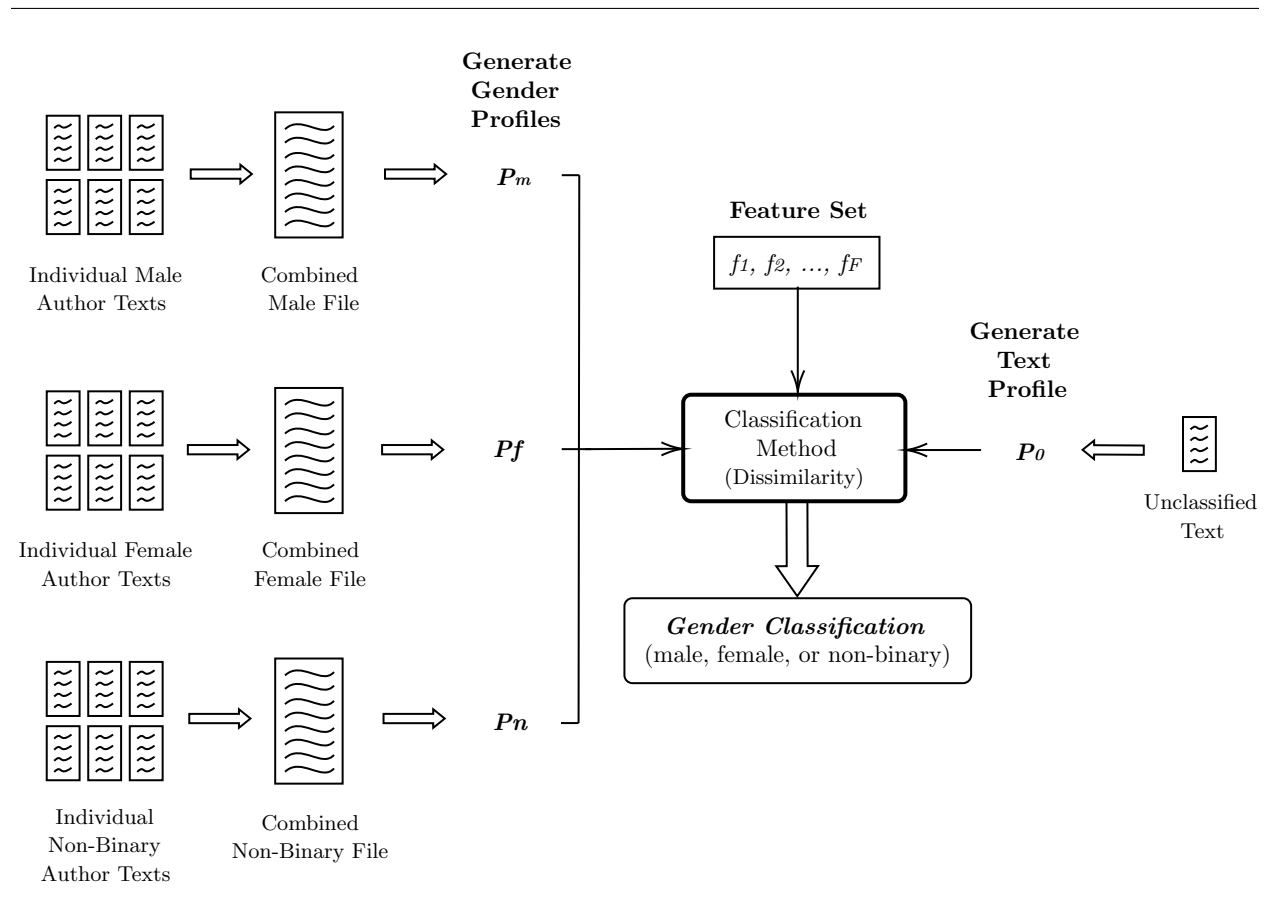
Generate Gender Profiles

Individual Male Author Texts

Combined Male File

$P_m$

Feature Set

$f_1, f_2, \ldots, f_F$

Generate Text Profile

Individual Female Author Texts

Combined Female File

$P_f$

Classification Method (Dissimilarity)

$P_0$

Unclassified Text

Gender Classification
(male, female, or non-binary)

Individual Non-Binary Author Texts

Combined Non-Binary File

$P_n$